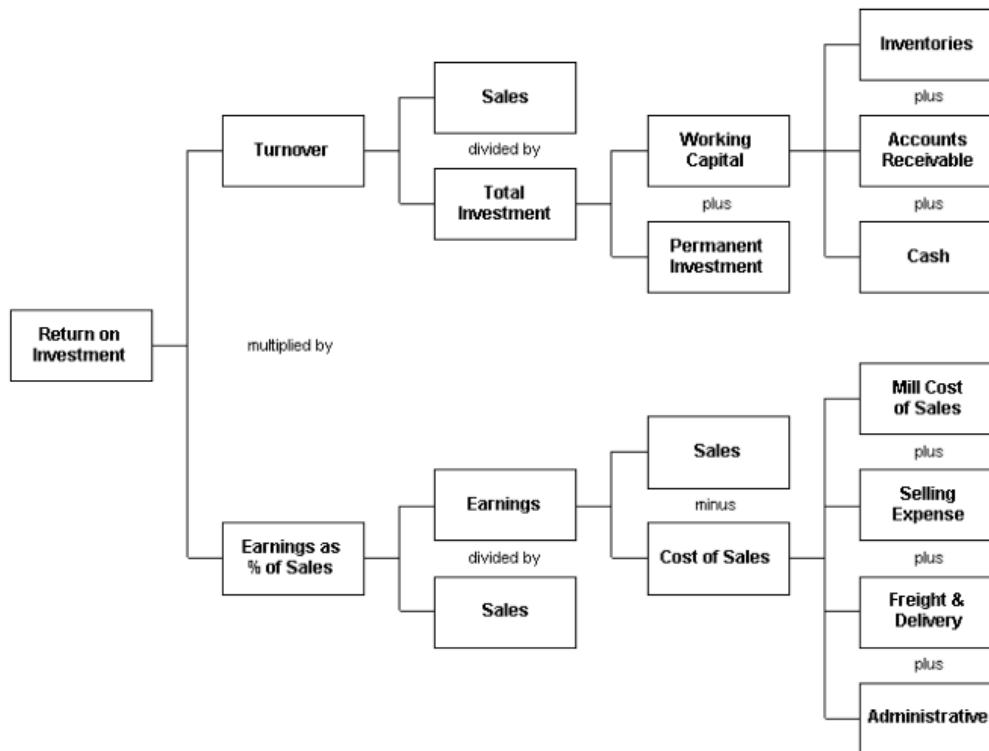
Return on Investment

Turnover

Sales

divided by

Total Investment

Working Capital

plus

Permanent Investment

Inventories

plus

Accounts Receivable

plus

Cash

multiplied by

Earnings as % of Sales

Earnings

divided by

Sales

Sales

minus

Cost of Sales

Mill Cost of Sales

plus

Selling Expense

plus

Freight & Delivery

plus

Administrative